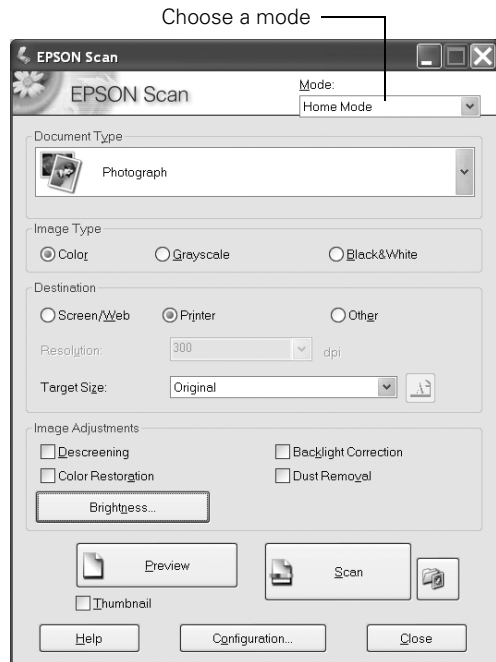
Choose a mode

EPSON Scan

EPSON Scan

Mode:

Home Mode

Document Type

Photograph

Image Type

Color

Grayscale

Black&White

Destination

Screen/Web

Printer

Other

Resolution:

300

dpi

Target Size:

Original

Image Adjustments

Descreening

Backlight Correction

Color Restoration

Dust Removal

Brightness...

Preview

Scan

Thumbnail

Help

Configuration...

Close